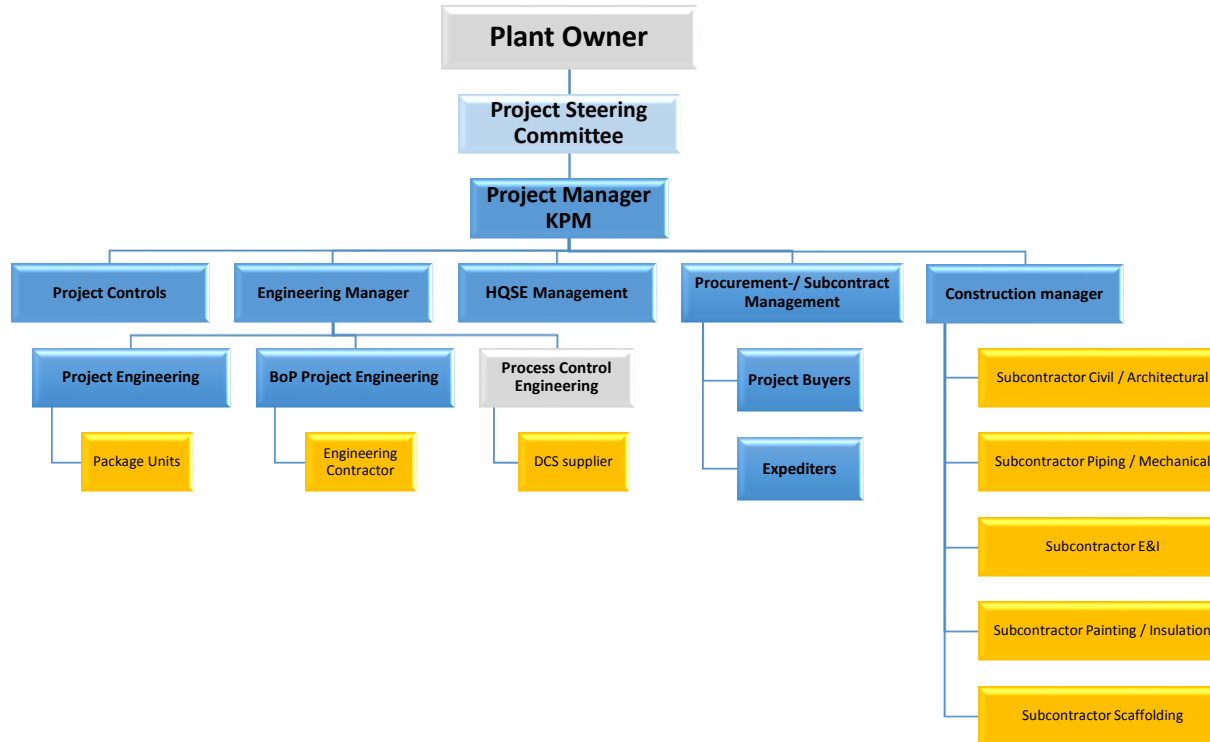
Plant Owner

Project Steering Committee

Project Manager KPM

Project Controls

Engineering Manager

HQSE Management

Procurement-/ Subcontract Management

Construction manager

Project Engineering

BoP Project Engineering

Process Control Engineering

Package Units

Engineering Contractor

DCS supplier

Project Buyers

Expediters

Subcontractor Civil / Architectural

Subcontractor Piping / Mechanical

Subcontractor E&I

Subcontractor Painting / Insulation

Subcontractor Scaffolding